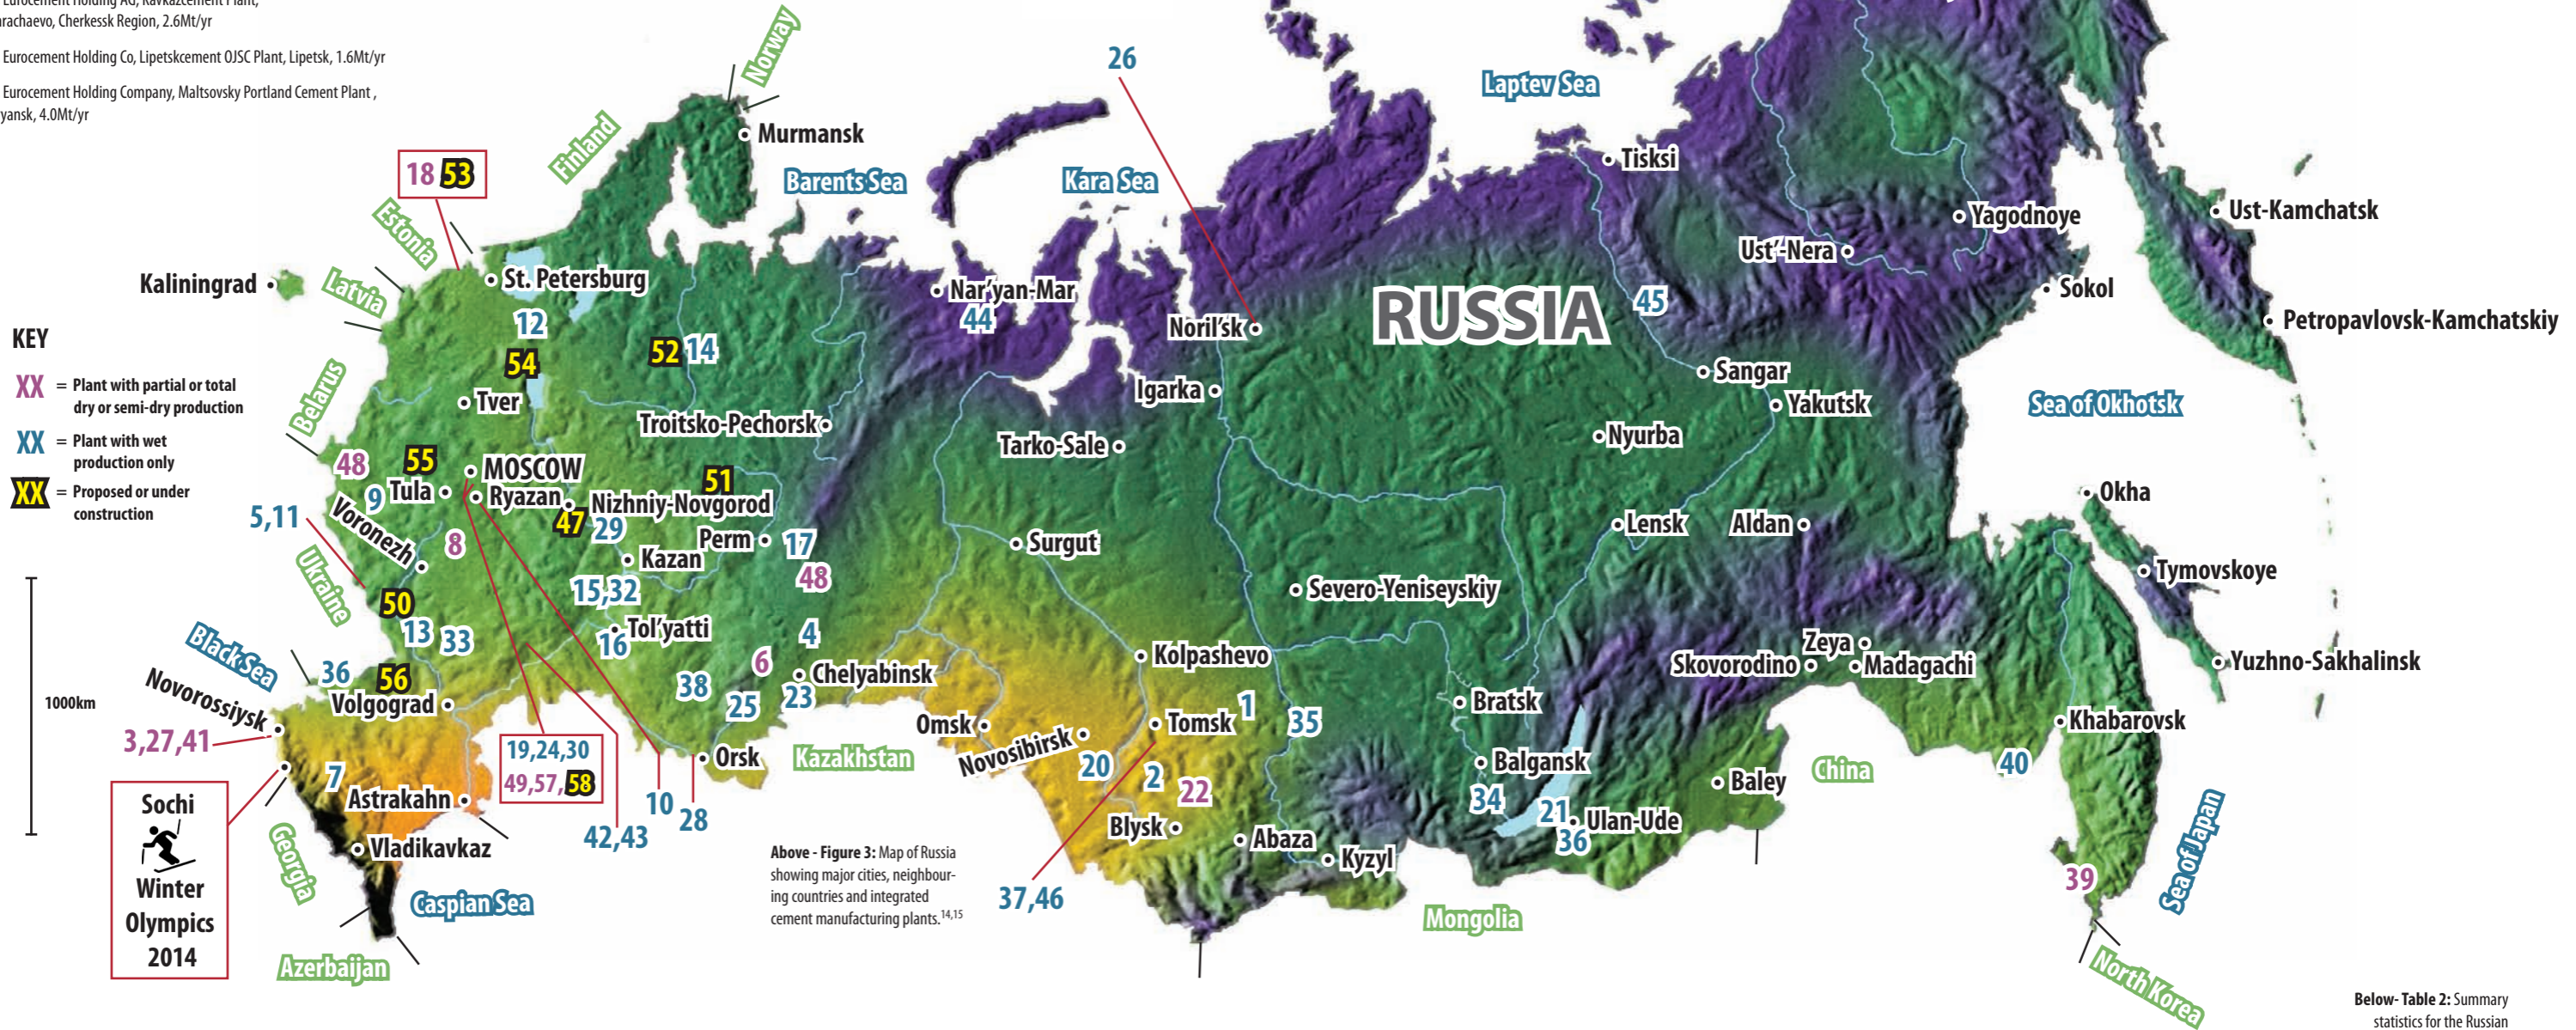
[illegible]rachaevo, Cherkessk Region, 2.6Mt/yr

Eurocement Holding Co, Lipetskcement OJSC Plant, Lipetsk, 1.6Mt/yr

Eurocement Holding Company, Maltsovsky Portland Cement Plant , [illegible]yansk, 4.0Mt/yr

KEY
XX = Plant with partial or total dry or semi-dry production
XX = Plant with wet production only
XX = Proposed or under construction

1000km

Norway
Finland
Murmansk
Barents Sea
Kara Sea
Laptev Sea
26
Tisksi
Yagodnoye
Ust-Kamchatsk
Ust'-Nera
Sokol
Petropavlovsk-Kamchatskiy
RUSSIA
45
Estonia
18 53
Latvia
Kaliningrad
St. Petersburg
12
54
52 14
Nar'yan-Mar
44
Noril'sk
Igarka
Sangar
Yakutsk
Sea of Okhotsk
Tver
Troitsko-Pechorsk
Tarko-Sale
Nyurba
Belarus
48
55
MOSCOW
9 Tula
Ryazan
51
Nizhniy-Novgorod
Okha
5,11
Voronezh
8
47 29
Perm
17
Kazan
48
Surgut
Lensk
Aldan
Tymovskoye
Ukraine
15,32
Severo-Yeniseyskiy
50
13 33
16 Tol'yatti
4
Black Sea
36
56
6
Chelyabinsk
Kolpashevo
Zeya
Skovorodino
Madagachi
Yuzhno-Sakhalinsk
Novorossiysk
Volgograd
38
25
23
Omsk
Tomsk
1
35
Bratsk
Khabarovsk
3,27,41
19,24,30
49,57,58
Orsk
Kazakhstan
Novosibirsk
20
2
22
Balgansk
Baley
China
40
7
Sochi
Winter Olympics 2014
Astrakahn
10
28
42,43
Blysk
34
21
Ulan-Ude
36
Vladikavkaz
Georgia
Abaza
Kyzyl
Caspian Sea
37,46
Mongolia
39
Sea of Japan
Azerbaijan
North Korea

Above - Figure 3: Map of Russia showing major cities, neighbouring countries and integrated cement manufacturing plants.$^{14,15}$

Below- Table 2: Summary statistics for the Russian